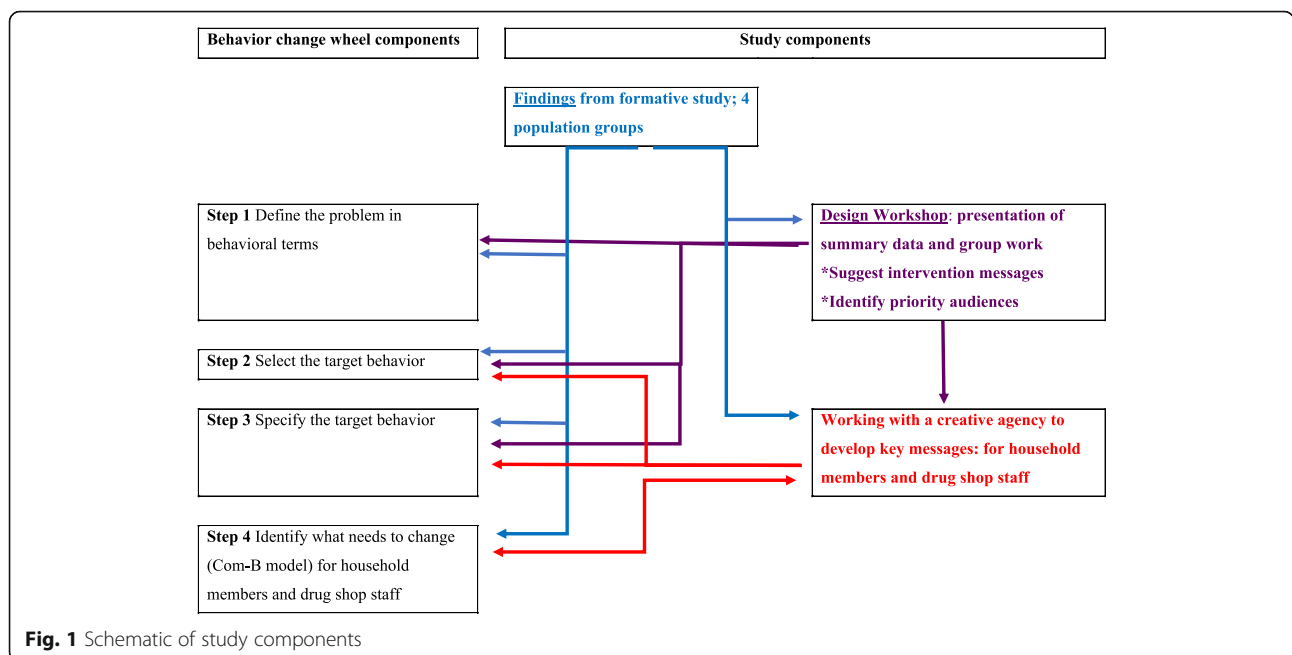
Behavior change wheel components

Study components

Findings from formative study; 4 population groups

Step 1 Define the problem in behavioral terms

Design Workshop: presentation of summary data and group work
*Suggest intervention messages
*Identify priority audiences

Step 2 Select the target behavior

Step 3 Specify the target behavior

Working with a creative agency to develop key messages: for household members and drug shop staff

Step 4 Identify what needs to change (Com-B model) for household members and drug shop staff

Fig. 1 Schematic of study components